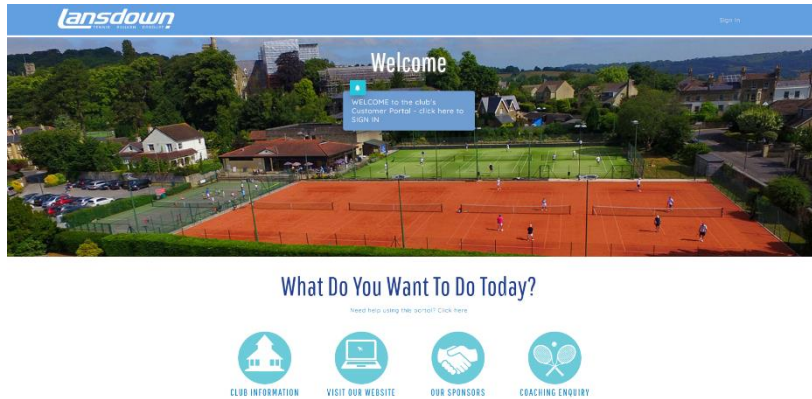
Lansdown
TENNIS · SQUASH · CROQUET

Sign In

Welcome

WELCOME to the club's Customer Portal - click here to SIGN IN

What Do You Want To Do Today?

Need help using this portal? Click here

CLUB INFORMATION

VISIT OUR WEBSITE

OUR SPONSORS

COACHING ENQUIRY